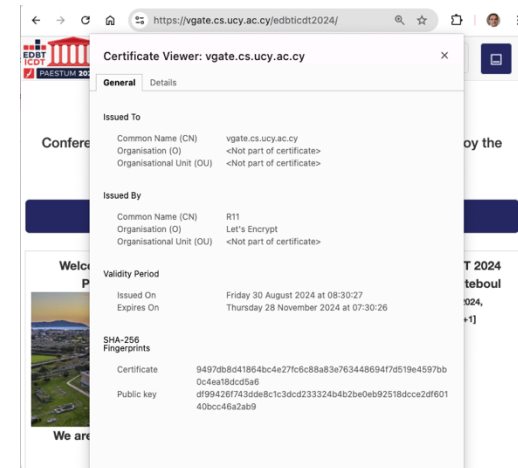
https://vgate.cs.ucy.ac.cy/edbticdt2024/

EDBT ICDT
PAESTUM 202

Confere
oy the

Welco
P
T 2024
teboul
2024,
+1]

We are

Certificate Viewer: vgate.cs.ucy.ac.cy
×
General
Details

Issued To
Common Name (CN) vgate.cs.ucy.ac.cy
Organisation (O) <Not part of certificate>
Organisational Unit (OU) <Not part of certificate>

Issued By
Common Name (CN) R11
Organisation (O) Let's Encrypt
Organisational Unit (OU) <Not part of certificate>

Validity Period
Issued On Friday 30 August 2024 at 08:30:27
Expires On Thursday 28 November 2024 at 07:30:26

SHA-256 Fingerprints
Certificate 9497db8d41864bc4e27fc6c88a83e763448694f7d519e4597bb0c4ea18dcd5a6
Public key df99426f743dde8c1c3dcd233324b4b2be0eb92518dcce2df60140bcc46a2ab9